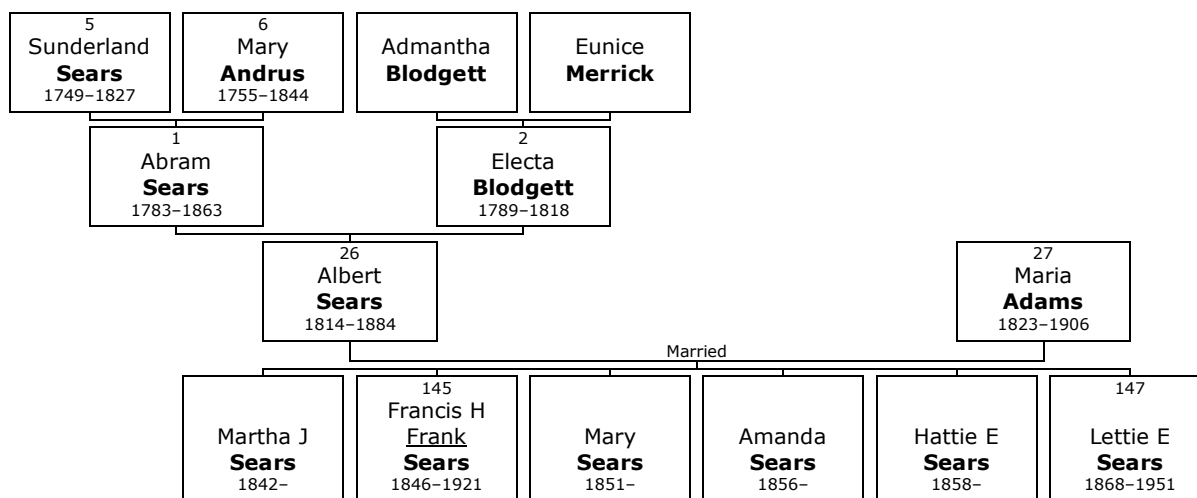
5
Sunderland
**Sears**
1749–1827

6
Mary
**Andrus**
1755–1844

Admantha
**Blodgett**

Eunice
**Merrick**

1
Abram
**Sears**
1783–1863

2
Electa
**Blodgett**
1789–1818

26
Albert
**Sears**
1814–1884

27
Maria
**Adams**
1823–1906

Married

Martha J
**Sears**
1842–

145
Francis H
Frank
**Sears**
1846–1921

Mary
**Sears**
1851–

Amanda
**Sears**
1856–

Hattie E
**Sears**
1858–

147
Lettie E
**Sears**
1868–1951